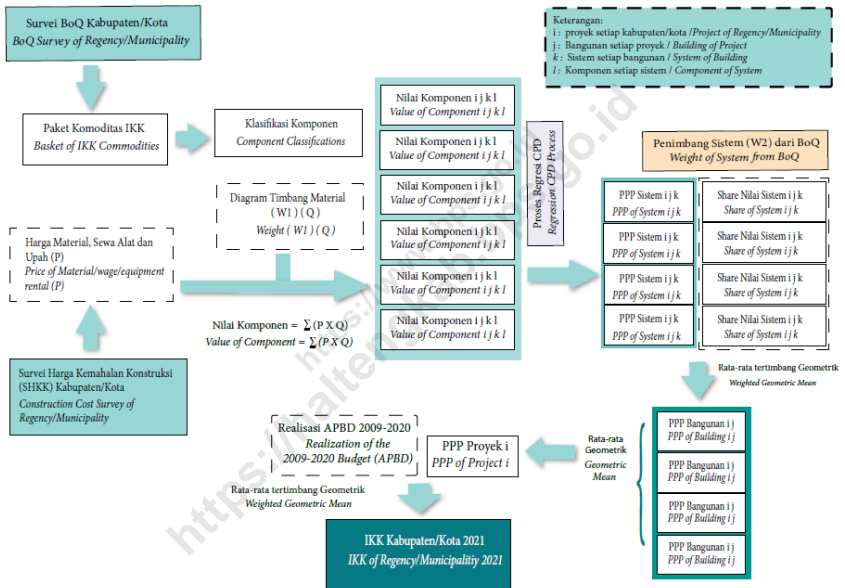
Survei BoQ Kabupaten/Kota
BoQ Survey of Regency/Municipality

Keterangan:
i : proyek setiap kabupaten/kota / Project of Regency/Municipality
j : Bangunan setiap proyek / Building of Project
k : Sistem setiap bangunan / System of Building
l : Komponen setiap sistem / Component of System

Paket Komoditas IKK
Basket of IKK Commodities

Klasifikasi Komponen
Component Classifications

Nilai Komponen i j k l
Value of Component i j k l

Nilai Komponen i j k l
Value of Component i j k l

Nilai Komponen i j k l
Value of Component i j k l

Nilai Komponen i j k l
Value of Component i j k l

Nilai Komponen i j k l
Value of Component i j k l

Nilai Komponen i j k l
Value of Component i j k l

Proses Regresi CPD
Regression CPD Process

Penimbang Sistem (W2) dari BoQ
Weight of System from BoQ

Diagram Timbang Material
( W1 ) ( Q )
Weight ( W1 ) ( Q )

PPP Sistem i j k
PPP of System i j k

Share Nilai Sistem i j k
Share of System i j k

PPP Sistem i j k
PPP of System i j k

Share Nilai Sistem i j k
Share of System i j k

PPP Sistem i j k
PPP of System i j k

Share Nilai Sistem i j k
Share of System i j k

PPP Sistem i j k
PPP of System i j k

Share Nilai Sistem i j k
Share of System i j k

Harga Material, Sewa Alat dan Upah (P)
Price of Material/wage/equipment rental (P)

Nilai Komponen = $\sum$ (P X Q)
Value of Component = $\sum$ (P X Q)

Survei Harga Kemahalan Konstruksi (SHKK) Kabupaten/Kota
Construction Cost Survey of Regency/Municipality

Rata-rata tertimbang Geometrik
Weighted Geometric Mean

Realisasi APBD 2009-2020
Realization of the 2009-2020 Budget (APBD)

PPP Proyek i
PPP of Project i

Rata-rata Geometrik
Geometric Mean

PPP Bangunan i j
PPP of Building i j

PPP Bangunan i j
PPP of Building i j

PPP Bangunan i j
PPP of Building i j

PPP Bangunan i j
PPP of Building i j

Rata-rata tertimbang Geometrik
Weighted Geometric Mean

IKK Kabupaten/Kota 2021
IKK of Regency/Municipalitiy 2021

https://halteng.bps.go.id